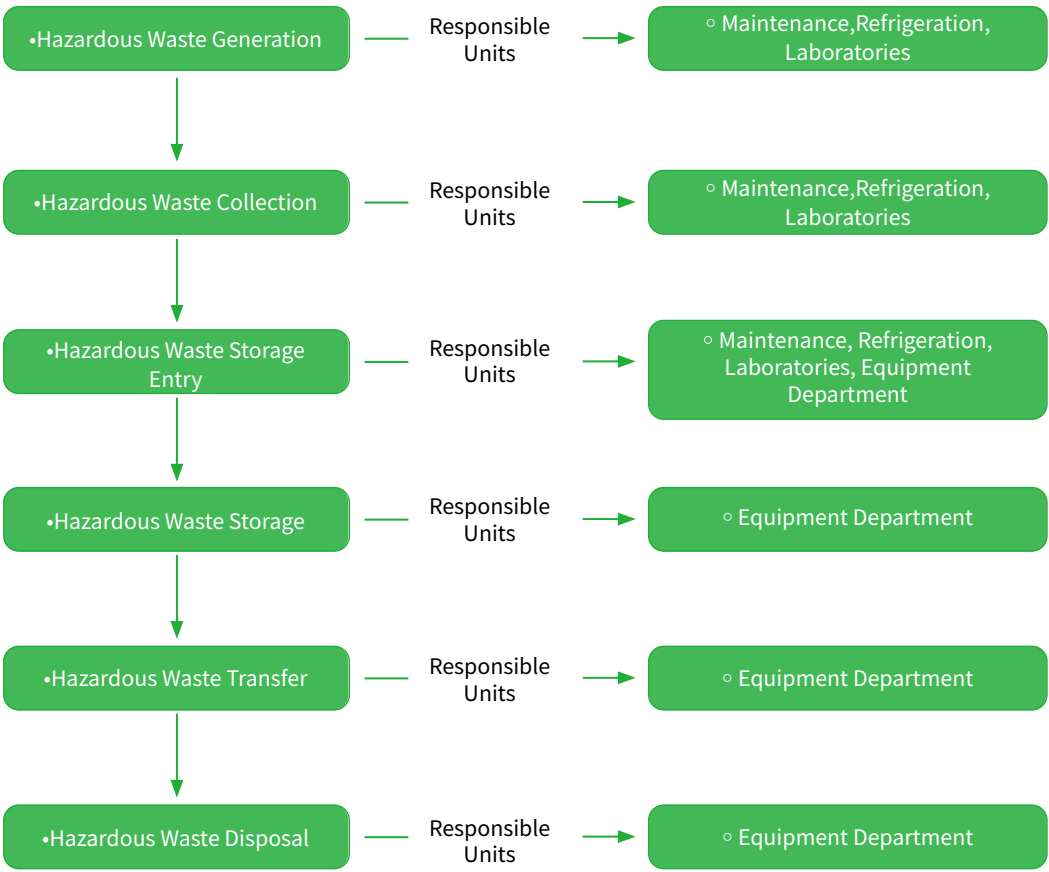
•Hazardous Waste Generation

Responsible Units

◦ Maintenance,Refrigeration, Laboratories

•Hazardous Waste Collection

Responsible Units

◦ Maintenance,Refrigeration, Laboratories

•Hazardous Waste Storage Entry

Responsible Units

◦ Maintenance, Refrigeration, Laboratories, Equipment Department

•Hazardous Waste Storage

Responsible Units

◦ Equipment Department

•Hazardous Waste Transfer

Responsible Units

◦ Equipment Department

•Hazardous Waste Disposal

Responsible Units

◦ Equipment Department